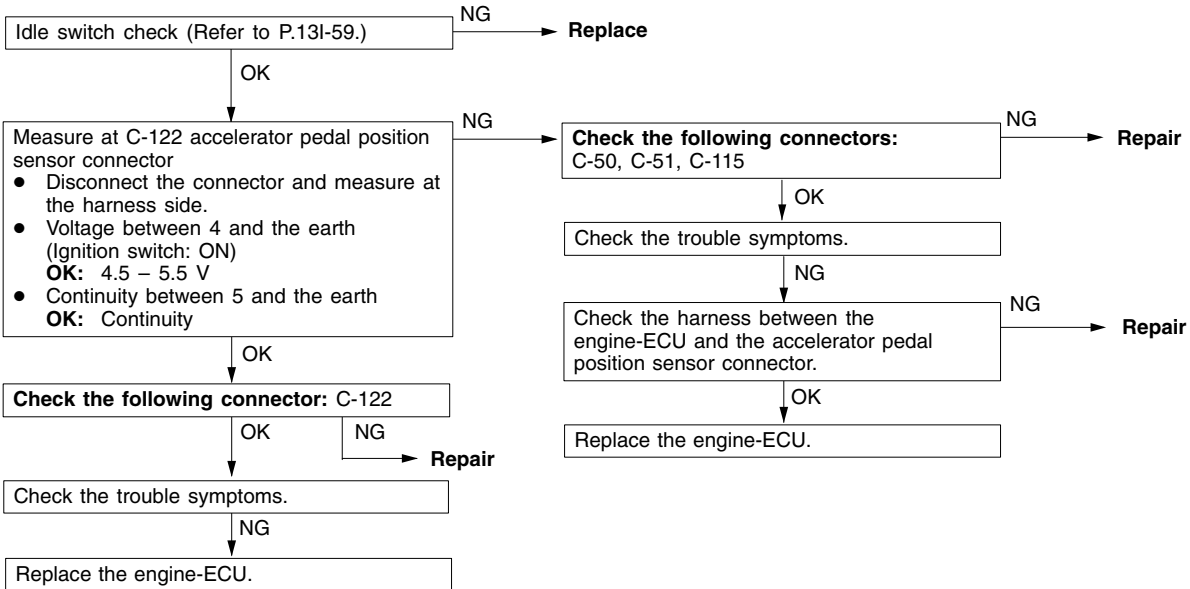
Idle switch check (Refer to P.13I-59.)

NG

Replace

OK

Measure at C-122 accelerator pedal position sensor connector
- Disconnect the connector and measure at the harness side.
- Voltage between 4 and the earth (Ignition switch: ON)
**OK:** 4.5 – 5.5 V
- Continuity between 5 and the earth
**OK:** Continuity

NG

**Check the following connectors:** C-50, C-51, C-115

NG

Repair

OK

Check the trouble symptoms.

NG

Check the harness between the engine-ECU and the accelerator pedal position sensor connector.

NG

Repair

OK

Replace the engine-ECU.

OK

**Check the following connector:** C-122

OK

NG

Repair

Check the trouble symptoms.

NG

Replace the engine-ECU.